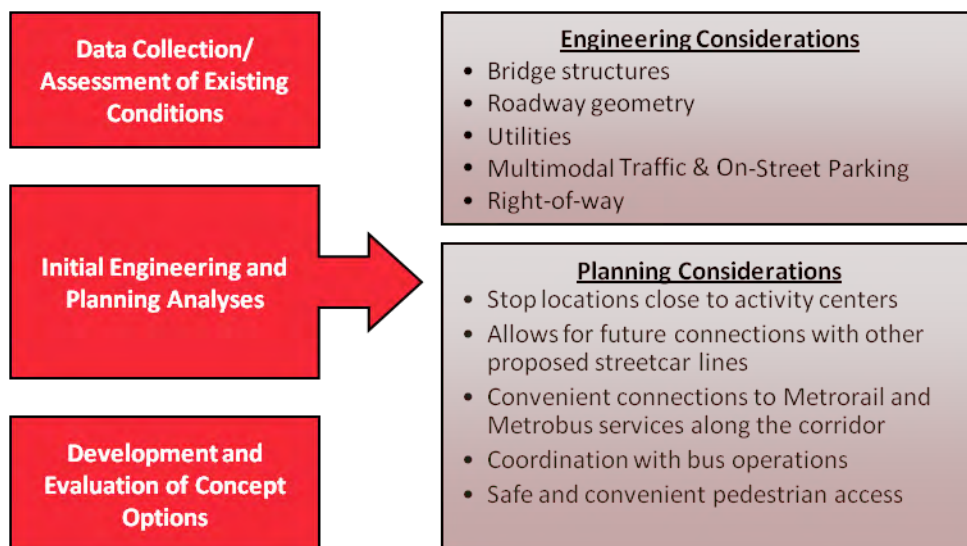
Data Collection/ Assessment of Existing Conditions

Initial Engineering and Planning Analyses

Development and Evaluation of Concept Options

Engineering Considerations

- Bridge structures
- Roadway geometry
- Utilities
- Multimodal Traffic & On-Street Parking
- Right-of-way

Planning Considerations

- Stop locations close to activity centers
- Allows for future connections with other proposed streetcar lines
- Convenient connections to Metrorail and Metrobus services along the corridor
- Coordination with bus operations
- Safe and convenient pedestrian access